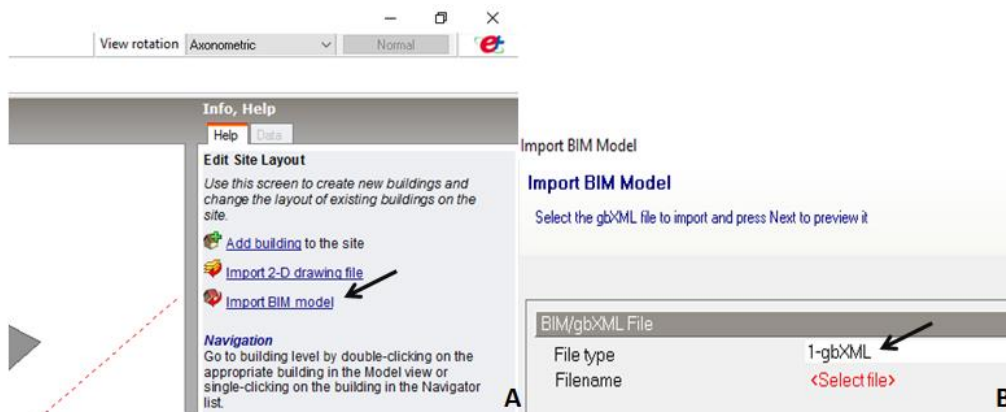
View rotation Axonometric Normal

Info, Help

Help Data

Edit Site Layout

Use this screen to create new buildings and change the layout of existing buildings on the site.

Add building to the site

Import 2-D drawing file

Import BIM model

Navigation

Go to building level by double-clicking on the appropriate building in the Model view or single-clicking on the building in the Navigator list.

A

Import BIM Model

Import BIM Model

Select the gbXML file to import and press Next to preview it

BIM/gbXML File

| File type | 1-gbXML |
|---|---|
| Filename | <Select file> |

B